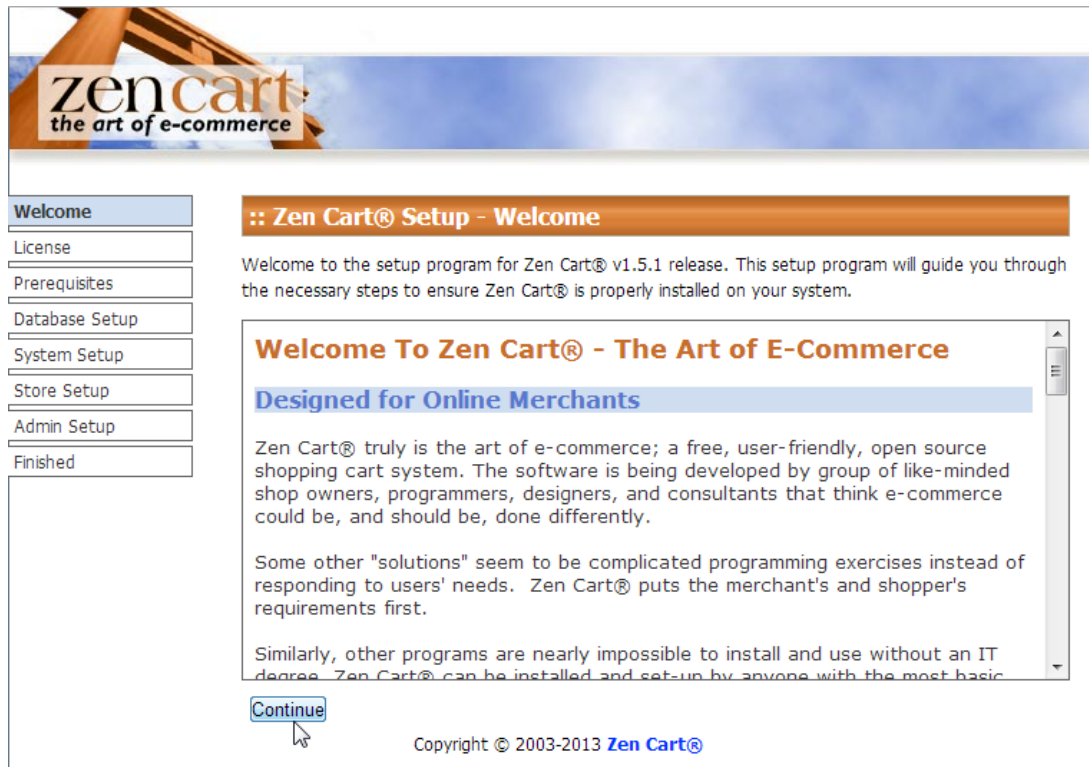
zencart
the art of e-commerce

Welcome
License
Prerequisites
Database Setup
System Setup
Store Setup
Admin Setup
Finished

:: Zen Cart® Setup - Welcome

Welcome to the setup program for Zen Cart® v1.5.1 release. This setup program will guide you through the necessary steps to ensure Zen Cart® is properly installed on your system.

Welcome To Zen Cart® - The Art of E-Commerce

Designed for Online Merchants

Zen Cart® truly is the art of e-commerce; a free, user-friendly, open source shopping cart system. The software is being developed by group of like-minded shop owners, programmers, designers, and consultants that think e-commerce could be, and should be, done differently.

Some other "solutions" seem to be complicated programming exercises instead of responding to users' needs. Zen Cart® puts the merchant's and shopper's requirements first.

Similarly, other programs are nearly impossible to install and use without an IT degree. Zen Cart® can be installed and set-up by anyone with the most basic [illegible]

Continue

Copyright © 2003-2013 Zen Cart®